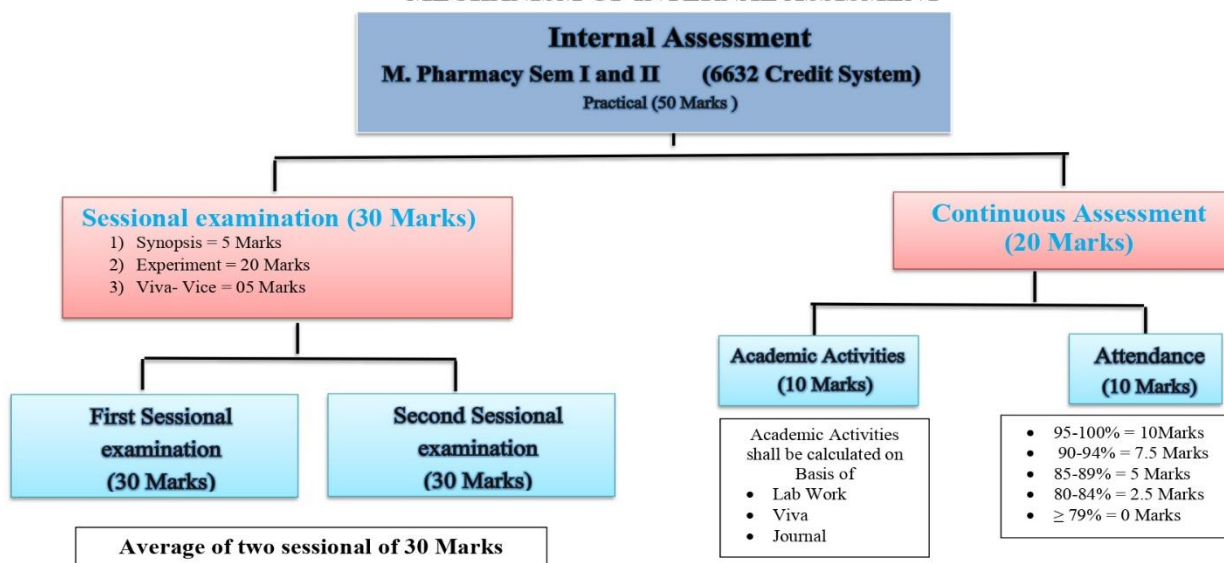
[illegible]

Internal Assessment
M. Pharmacy Sem I and II (6632 Credit System)
Practical (50 Marks )

Sessional examination (30 Marks)
1) Synopsis = 5 Marks
2) Experiment = 20 Marks
3) Viva- Vice = 05 Marks

First Sessional examination (30 Marks)

Second Sessional examination (30 Marks)

Average of two sessional of 30 Marks

Continuous Assessment (20 Marks)

Academic Activities (10 Marks)

Academic Activities shall be calculated on Basis of
- Lab Work
- Viva
- Journal

Attendance (10 Marks)

- 95-100% = 10Marks
- 90-94% = 7.5 Marks
- 85-89% = 5 Marks
- 80-84% = 2.5 Marks
- $\geq$ 79% = 0 Marks